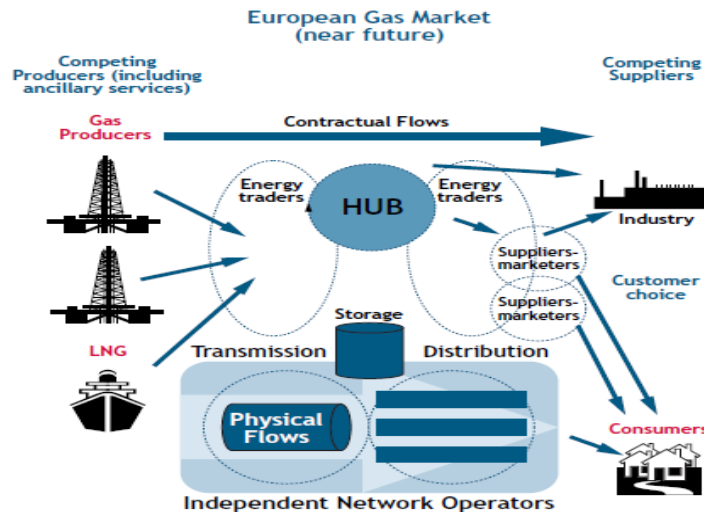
European Gas Market
(near future)

Competing Producers (including ancillary services)

Competing Suppliers

Gas Producers

Contractual Flows

Energy traders

HUB

Energy traders

Industry

Suppliers-marketers

Customer choice

Suppliers-marketers

Storage

LNG

Transmission

Distribution

Physical Flows

Consumers

Independent Network Operators